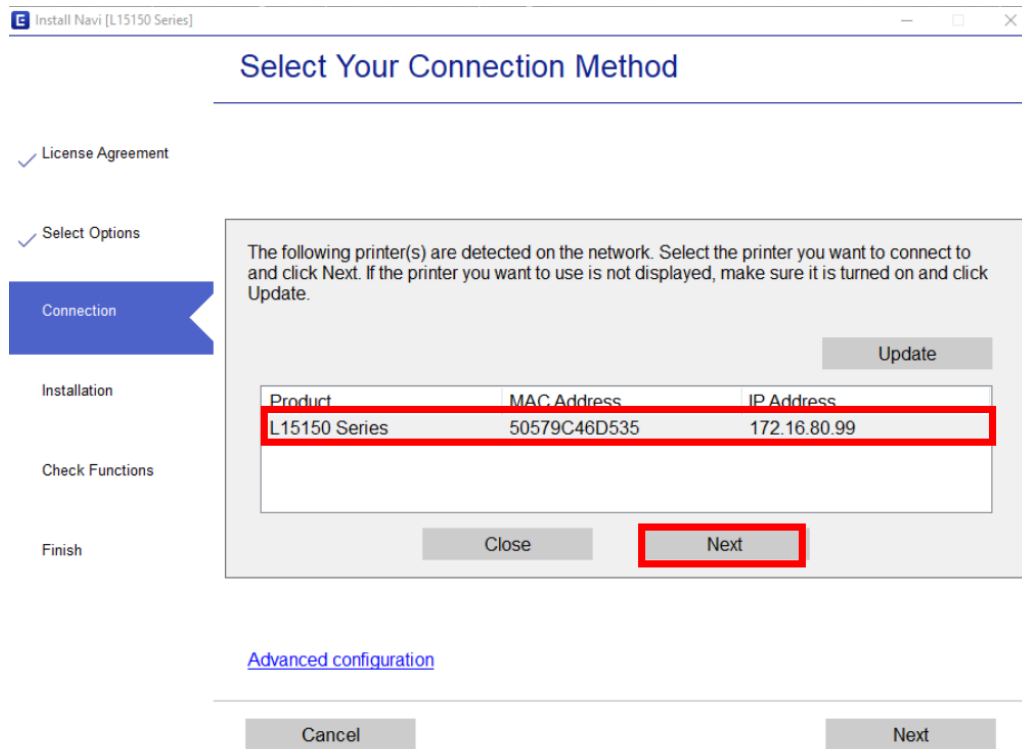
Install Navi [L15150 Series]

Select Your Connection Method

License Agreement

Select Options

Connection

Installation

Check Functions

Finish

The following printer(s) are detected on the network. Select the printer you want to connect to and click Next. If the printer you want to use is not displayed, make sure it is turned on and click Update.

Update

| Product | MAC Address | IP Address |
|---|---|---|
| L15150 Series | 50579C46D535 | 172.16.80.99 |

Close

Next

Advanced configuration

Cancel

Next